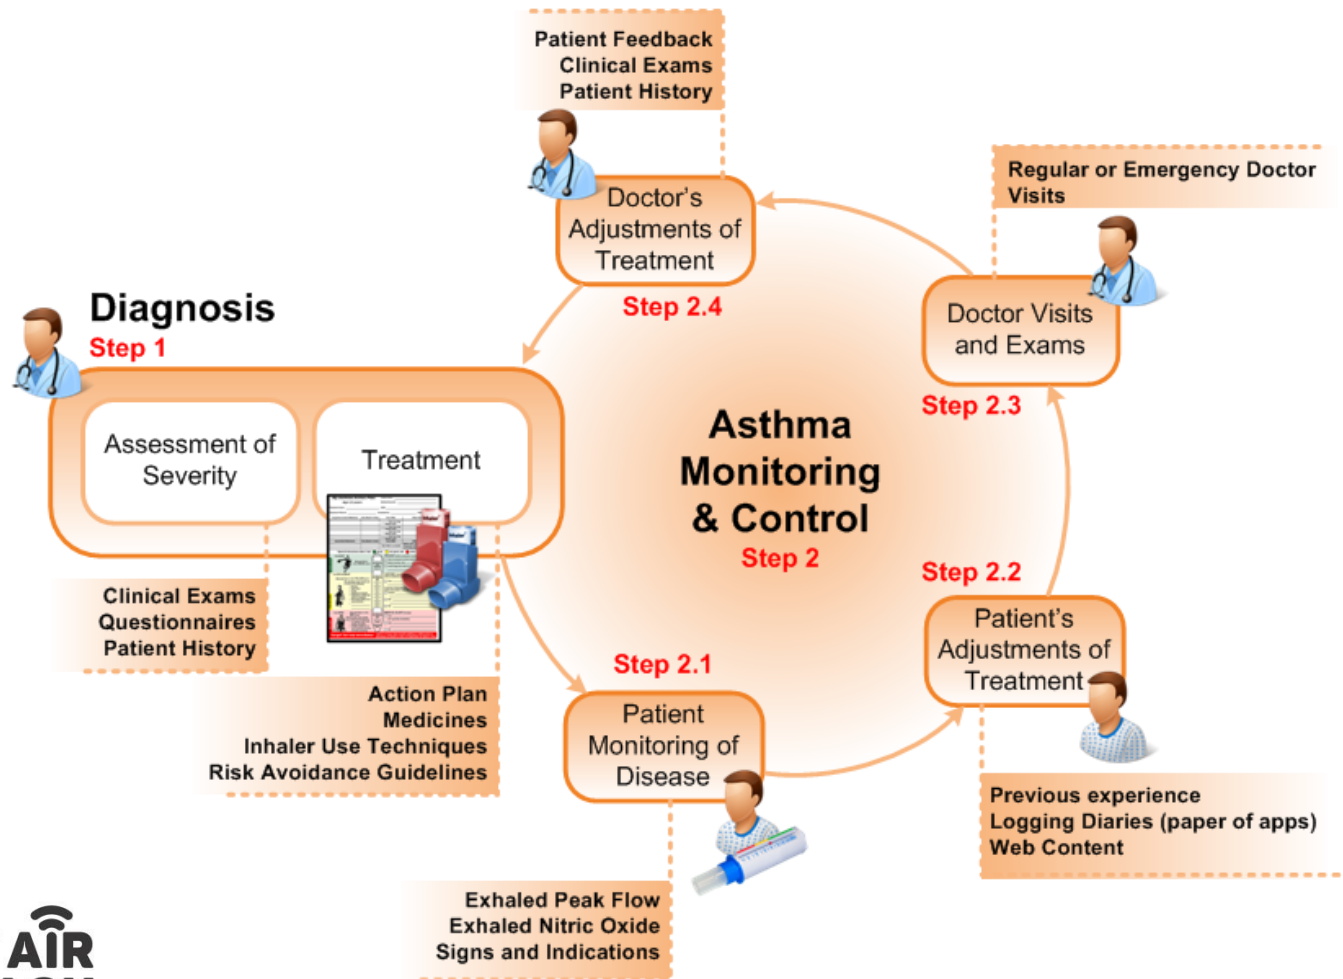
Patient Feedback
Clinical Exams
Patient History

Doctor's Adjustments of Treatment

Step 2.4

Regular or Emergency Doctor Visits

Doctor Visits and Exams

Step 2.3

Diagnosis
Step 1

Assessment of Severity

Treatment

Asthma Monitoring & Control
Step 2

Step 2.2

Clinical Exams
Questionnaires
Patient History

Patient's Adjustments of Treatment

Action Plan
Medicines
Inhaler Use Techniques
Risk Avoidance Guidelines

Step 2.1

Patient Monitoring of Disease

Previous experience
Logging Diaries (paper of apps)
Web Content

Exhaled Peak Flow
Exhaled Nitric Oxide
Signs and Indications

AIR
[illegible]